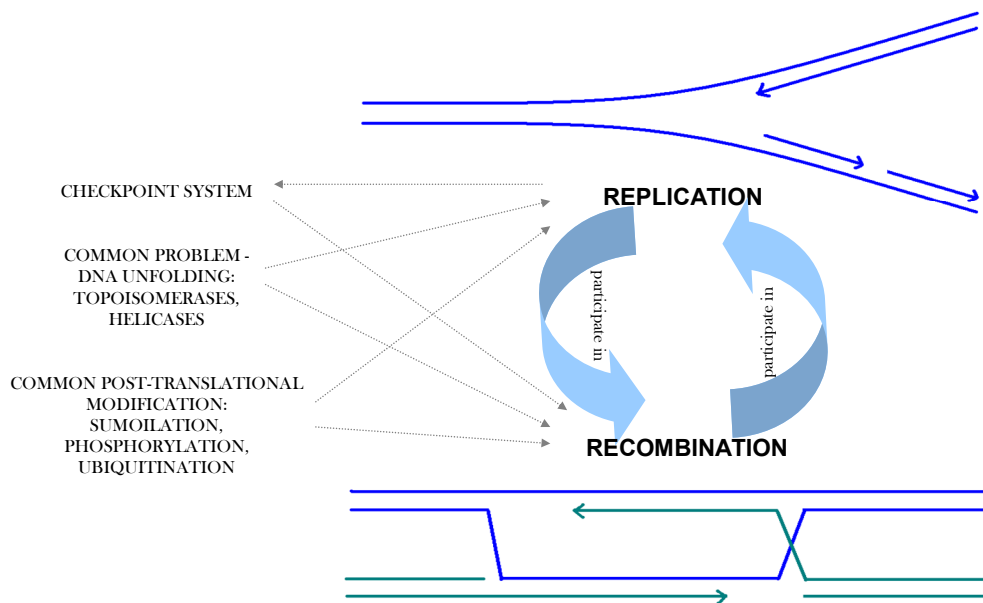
CHECKPOINT SYSTEM

COMMON PROBLEM - DNA UNFOLDING: TOPOISOMERASES, HELICASES

COMMON POST-TRANSLATIONAL MODIFICATION: SUMOILATION, PHOSPHORYLATION, UBIQUITINATION

REPLICATION

participate in

participate in

RECOMBINATION